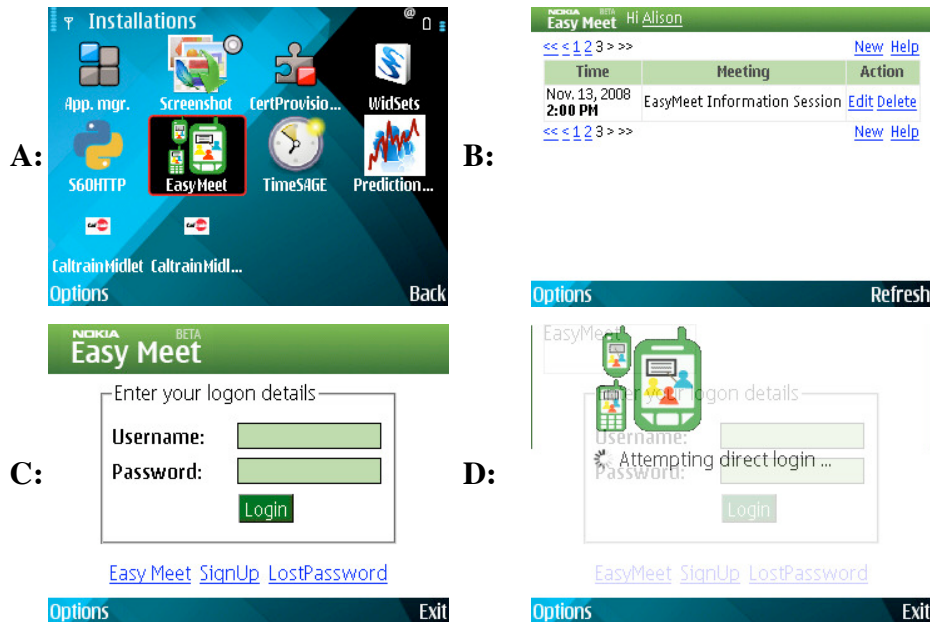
A:

Installations

App. mgr. Screenshot CertProvisio... WidSets

S60HTTP EasyMeet TimeSAGE Prediction...

CaltrainMidlet CaltrainMidl...

Options Back

B:

NOKIA BETA Easy Meet Hi Alison

<< < 1 2 3 > >> New Help

| Time | Meeting | Action |
|---|---|---|
| Nov. 13, 2008 **2:00 PM** | EasyMeet Information Session | Edit Delete |

<< < 1 2 3 > >> New Help

Options Refresh

C:

NOKIA BETA Easy Meet

Enter your logon details

Username:

Password:

Login

Easy Meet SignUp LostPassword

Options Exit

D:

EasyMeet

Enter your logon details

Username:

Password:

Attempting direct login ...

Login

EasyMeet SignUp LostPassword

Options Exit